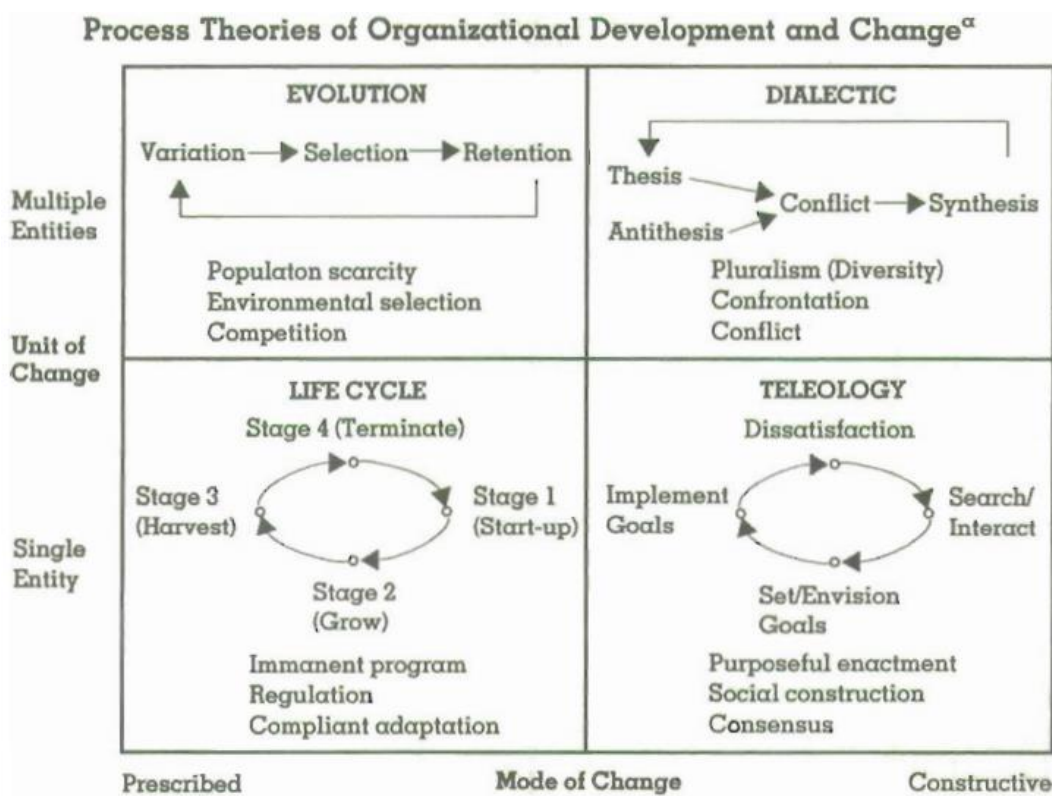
Process Theories of Organizational Development and Change$^{a}$

Multiple Entities

Unit of Change

Single Entity

EVOLUTION

Variation → Selection → Retention

Populaton scarcity
Environmental selection
Competition

DIALECTIC

Thesis
Antithesis
Conflict → Synthesis

Pluralism (Diversity)
Confrontation
Conflict

LIFE CYCLE

Stage 4 (Terminate)
Stage 1 (Start-up)
Stage 2 (Grow)
Stage 3 (Harvest)

Immanent program
Regulation
Compliant adaptation

TELEOLOGY

Dissatisfaction
Search/ Interact
Set/Envision Goals
Implement Goals

Purposeful enactment
Social construction
Consensus

Prescribed

Mode of Change

Constructive